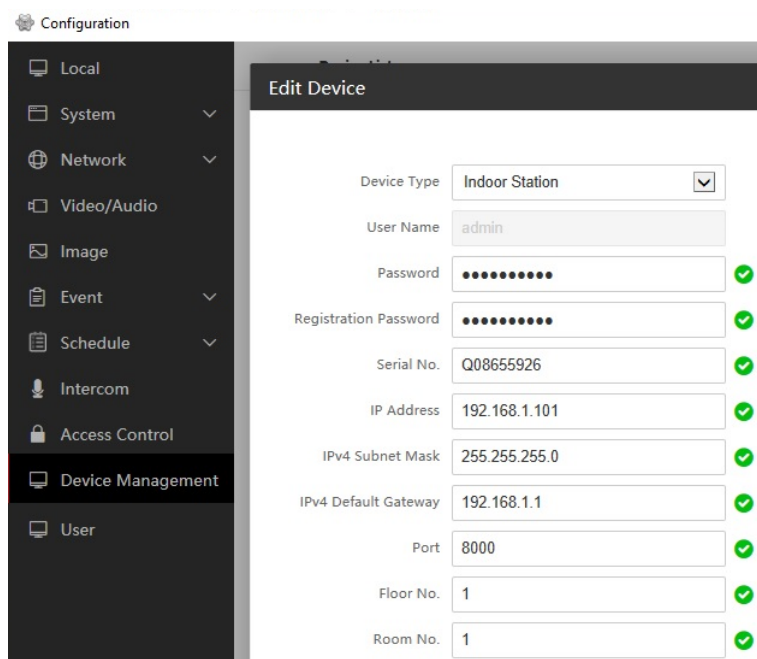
Configuration

Local
System
Network
Video/Audio
Image
Event
Schedule
Intercom
Access Control
Device Management
User

Edit Device

Device Type Indoor Station
User Name admin
Password ••••••••••
Registration Password ••••••••••
Serial No. Q08655926
IP Address 192.168.1.101
IPv4 Subnet Mask 255.255.255.0
IPv4 Default Gateway 192.168.1.1
Port 8000
Floor No. 1
Room No. 1